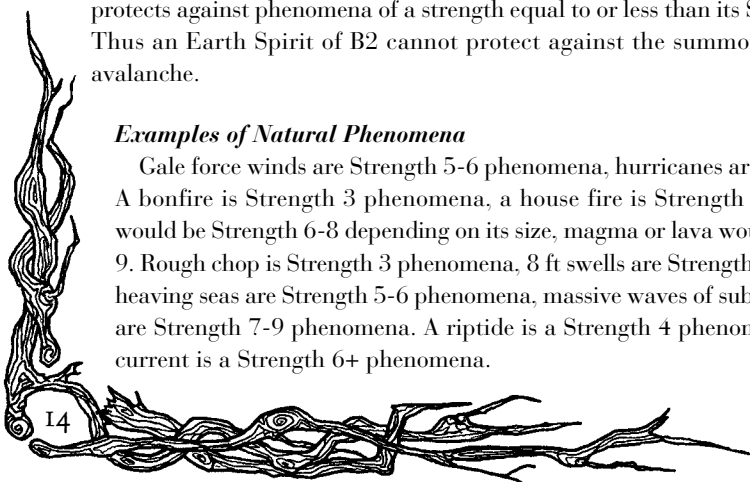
protects against phenomena of a strength equal to or less than its S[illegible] Thus an Earth Spirit of B2 cannot protect against the summo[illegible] avalanche.

***Examples of Natural Phenomena***

Gale force winds are Strength 5-6 phenomena, hurricanes ar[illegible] A bonfire is Strength 3 phenomena, a house fire is Strength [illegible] would be Strength 6-8 depending on its size, magma or lava wou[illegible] 9. Rough chop is Strength 3 phenomena, 8 ft swells are Strength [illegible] heaving seas are Strength 5-6 phenomena, massive waves of sub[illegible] are Strength 7-9 phenomena. A riptide is a Strength 4 phenom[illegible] current is a Strength 6+ phenomena.

14